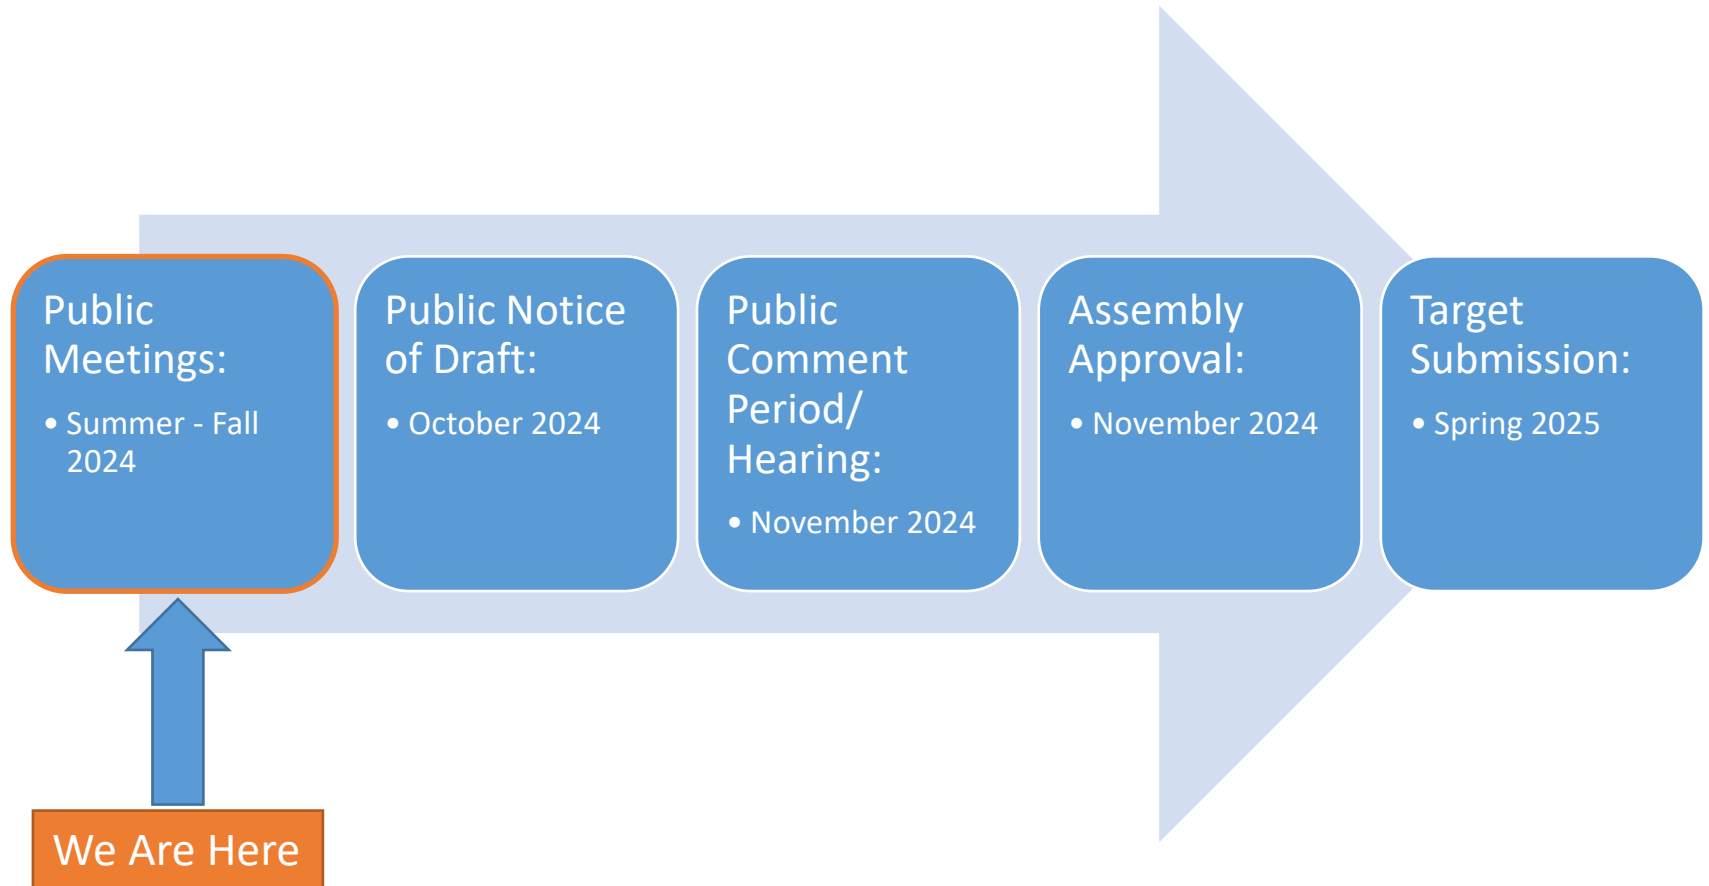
Public Meetings:

• Summer - Fall 2024

Public Notice of Draft:

• October 2024

Public Comment Period/ Hearing:

• November 2024

Assembly Approval:

• November 2024

Target Submission:

• Spring 2025

We Are Here